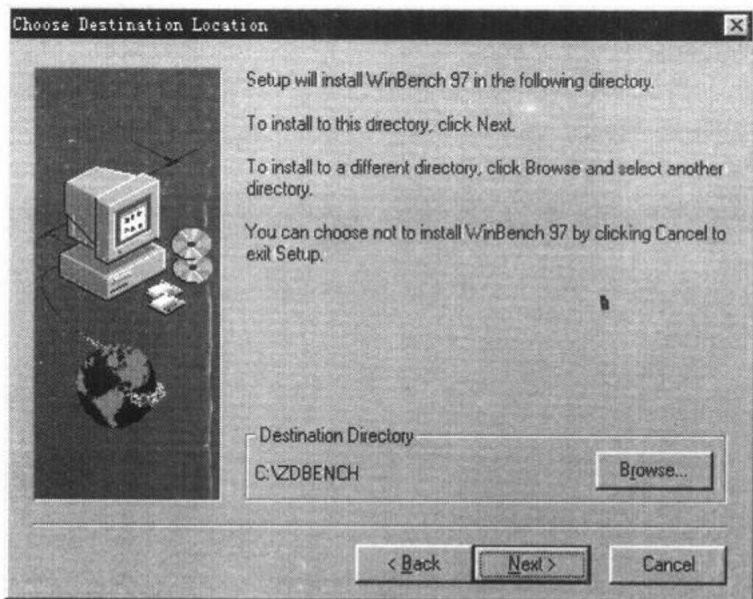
Choose Destination Location

Setup will install WinBench 97 in the following directory.

To install to this directory, click Next.

To install to a different directory, click Browse and select another directory.

You can choose not to install WinBench 97 by clicking Cancel to exit Setup.

Destination Directory

C:\ZDBENCH

Browse...

< Back

Next >

Cancel